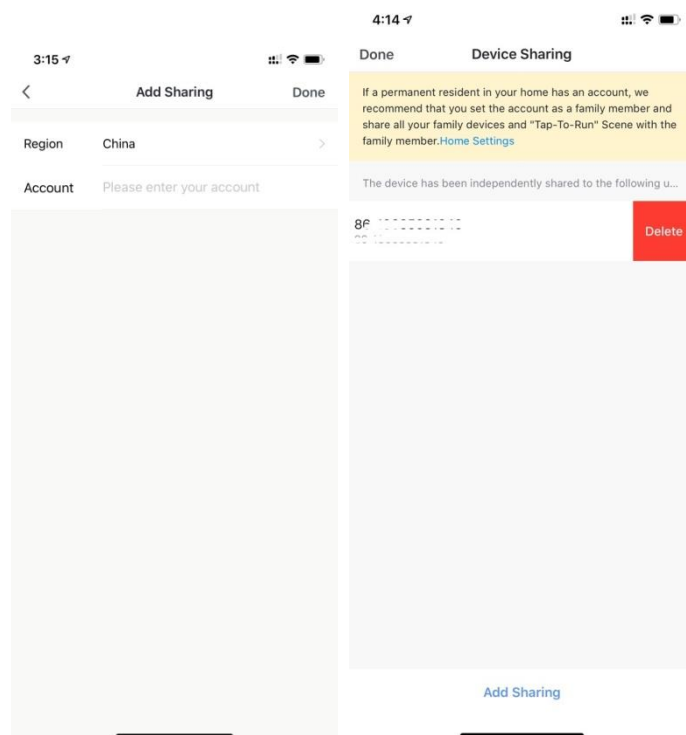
3:15

Add Sharing

Done

Region China

Account Please enter your account

4:14

Done

Device Sharing

If a permanent resident in your home has an account, we recommend that you set the account as a family member and share all your family devices and "Tap-To-Run" Scene with the family member.Home Settings

The device has been independently shared to the following u...

86 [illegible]

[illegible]

Delete

Add Sharing